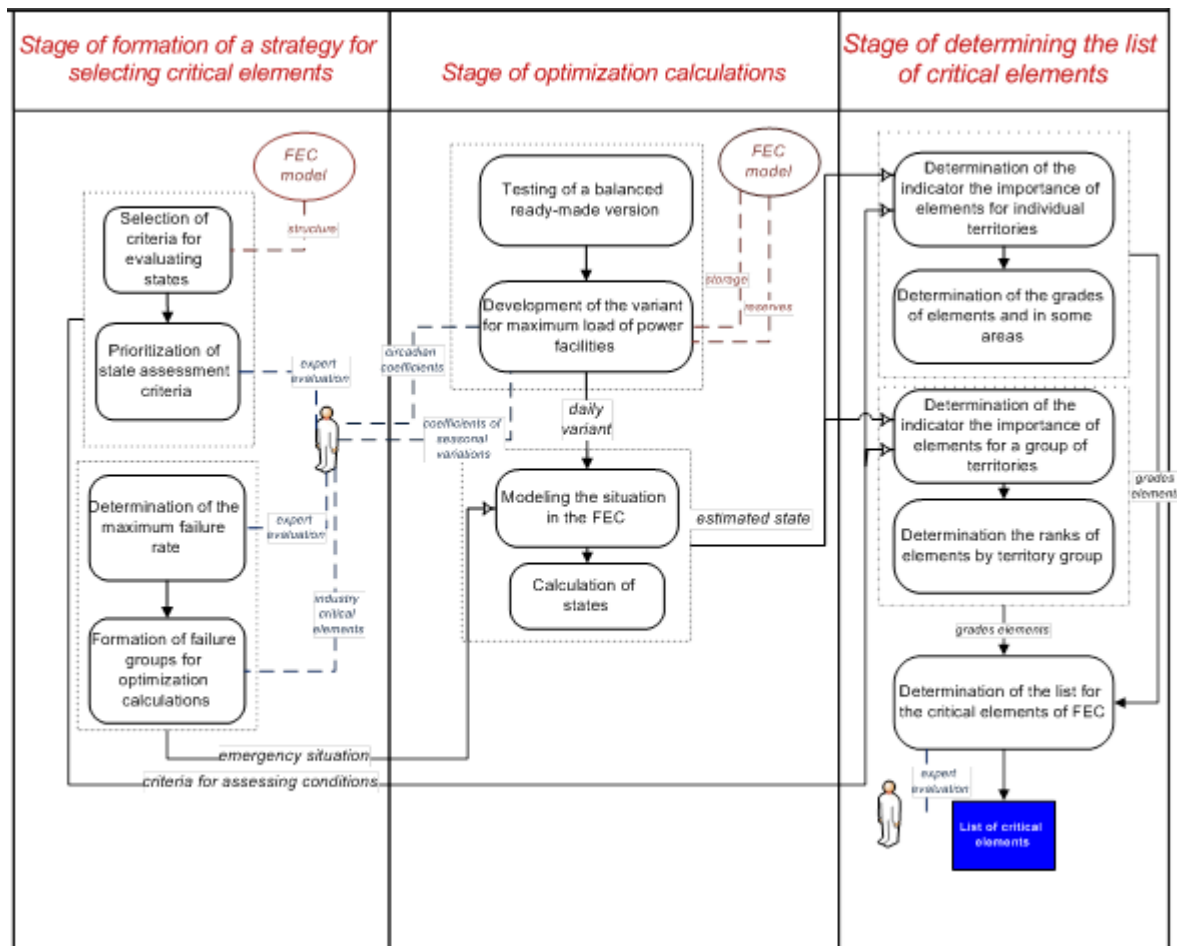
Stage of formation of a strategy for selecting critical elements

Stage of optimization calculations

Stage of determining the list of critical elements

FEC model

structure

Selection of criteria for evaluating states

Prioritization of state assessment criteria

expert evaluation

Determination of the maximum failure rate

expert evaluation

industry critical elements

Formation of failure groups for optimization calculations

emergency situation

criteria for assessing conditions

Testing of a balanced ready-made version

FEC model

storage

reserves

Development of the variant for maximum load of power facilities

circadian coefficients

coefficients of seasonal variations

daily variant

Modeling the situation in the FEC

estimated state

Calculation of states

Determination of the indicator the importance of elements for individual territories

Determination of the grades of elements and in some areas

Determination of the indicator the importance of elements for a group of territories

Determination the ranks of elements by territory group

grades element

grades elements

Determination of the list for the critical elements of FEC

expert evaluation

List of critical elements